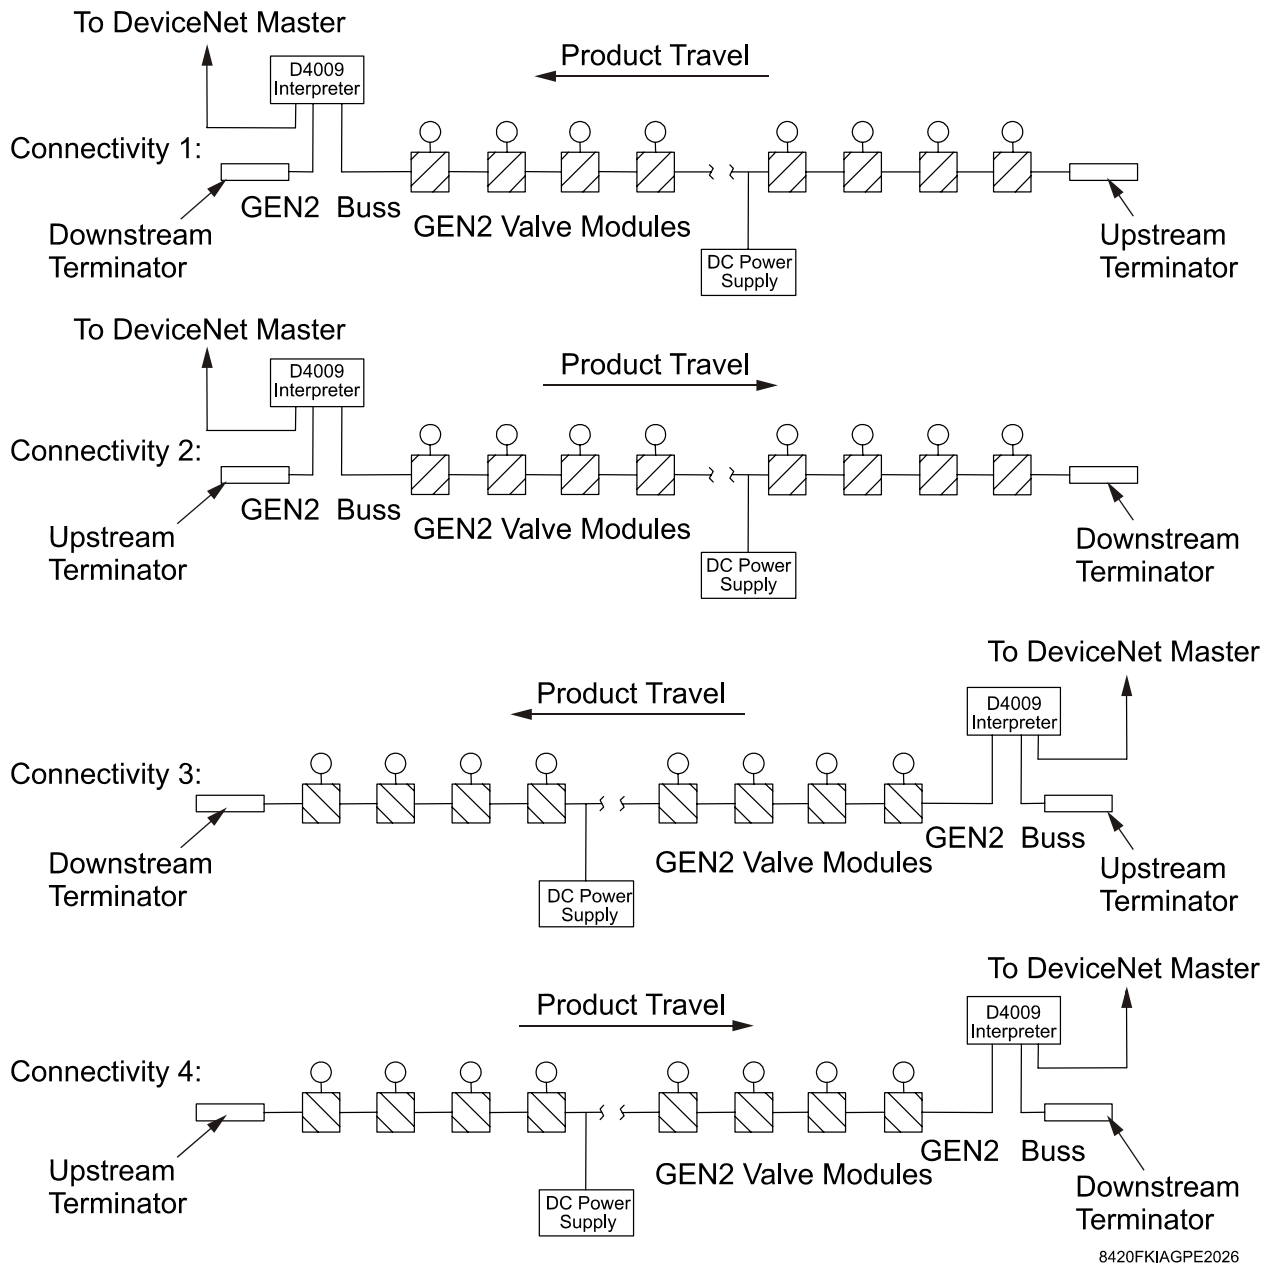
To DeviceNet Master

D4009 Interpreter

Product Travel

Connectivity 1:

GEN2 Buss

GEN2 Valve Modules

Downstream Terminator

DC Power Supply

Upstream Terminator

To DeviceNet Master

D4009 Interpreter

Product Travel

Connectivity 2:

GEN2 Buss

GEN2 Valve Modules

Upstream Terminator

DC Power Supply

Downstream Terminator

To DeviceNet Master

Product Travel

D4009 Interpreter

Connectivity 3:

GEN2 Buss

Downstream Terminator

GEN2 Valve Modules

Upstream Terminator

DC Power Supply

To DeviceNet Master

Product Travel

D4009 Interpreter

Connectivity 4:

GEN2 Buss

Upstream Terminator

GEN2 Valve Modules

Downstream Terminator

DC Power Supply

8420FKIAGPE2026